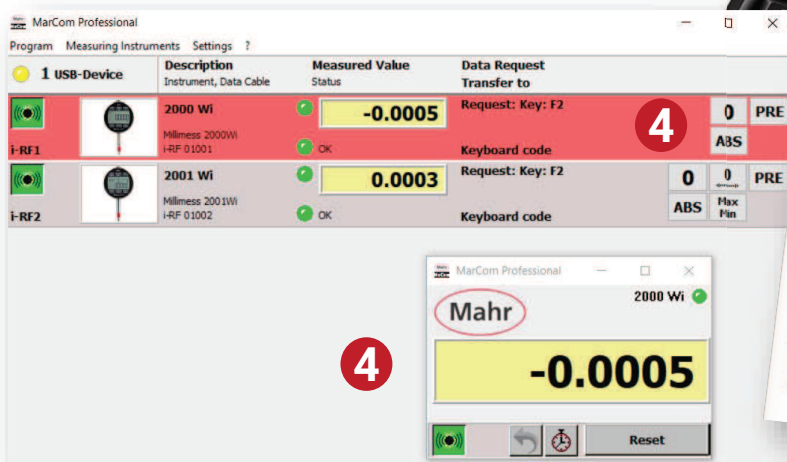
MarCom Professional

Program Measuring Instruments Settings ?

1 USB-Device

Description
Instrument, Data Cable

Measured Value
Status

Data Request
Transfer to

i-RF1

2000 Wi
Millimess 2000Wi
i-RF 01001

-0.0005

OK

Request: Key: F2

Keyboard code

4

0

PRE

ABS

i-RF2

2001 Wi
Millimess 2001Wi
i-RF 01002

0.0003

OK

Request: Key: F2

Keyboard code

0

0

PRE

ABS

Max
Min

MarCom Professional

Mahr

2000 Wi

4

-0.0005

Reset